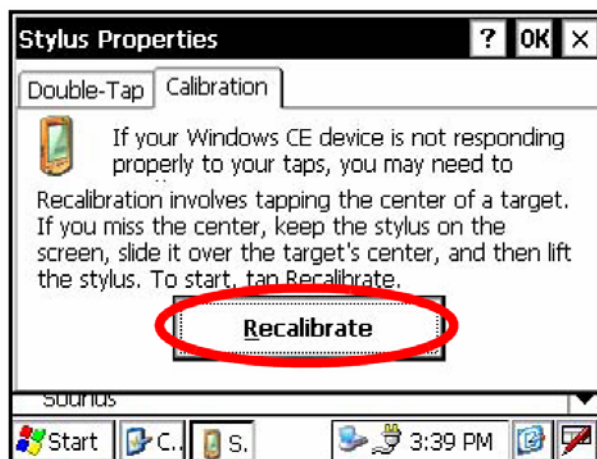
Stylus Properties ? OK ×

Double-Tap Calibration

If your Windows CE device is not responding properly to your taps, you may need to

Recalibration involves tapping the center of a target. If you miss the center, keep the stylus on the screen, slide it over the target's center, and then lift the stylus. To start, tap Recalibrate.

Recalibrate

Sounds

Start C. S. 3:39 PM